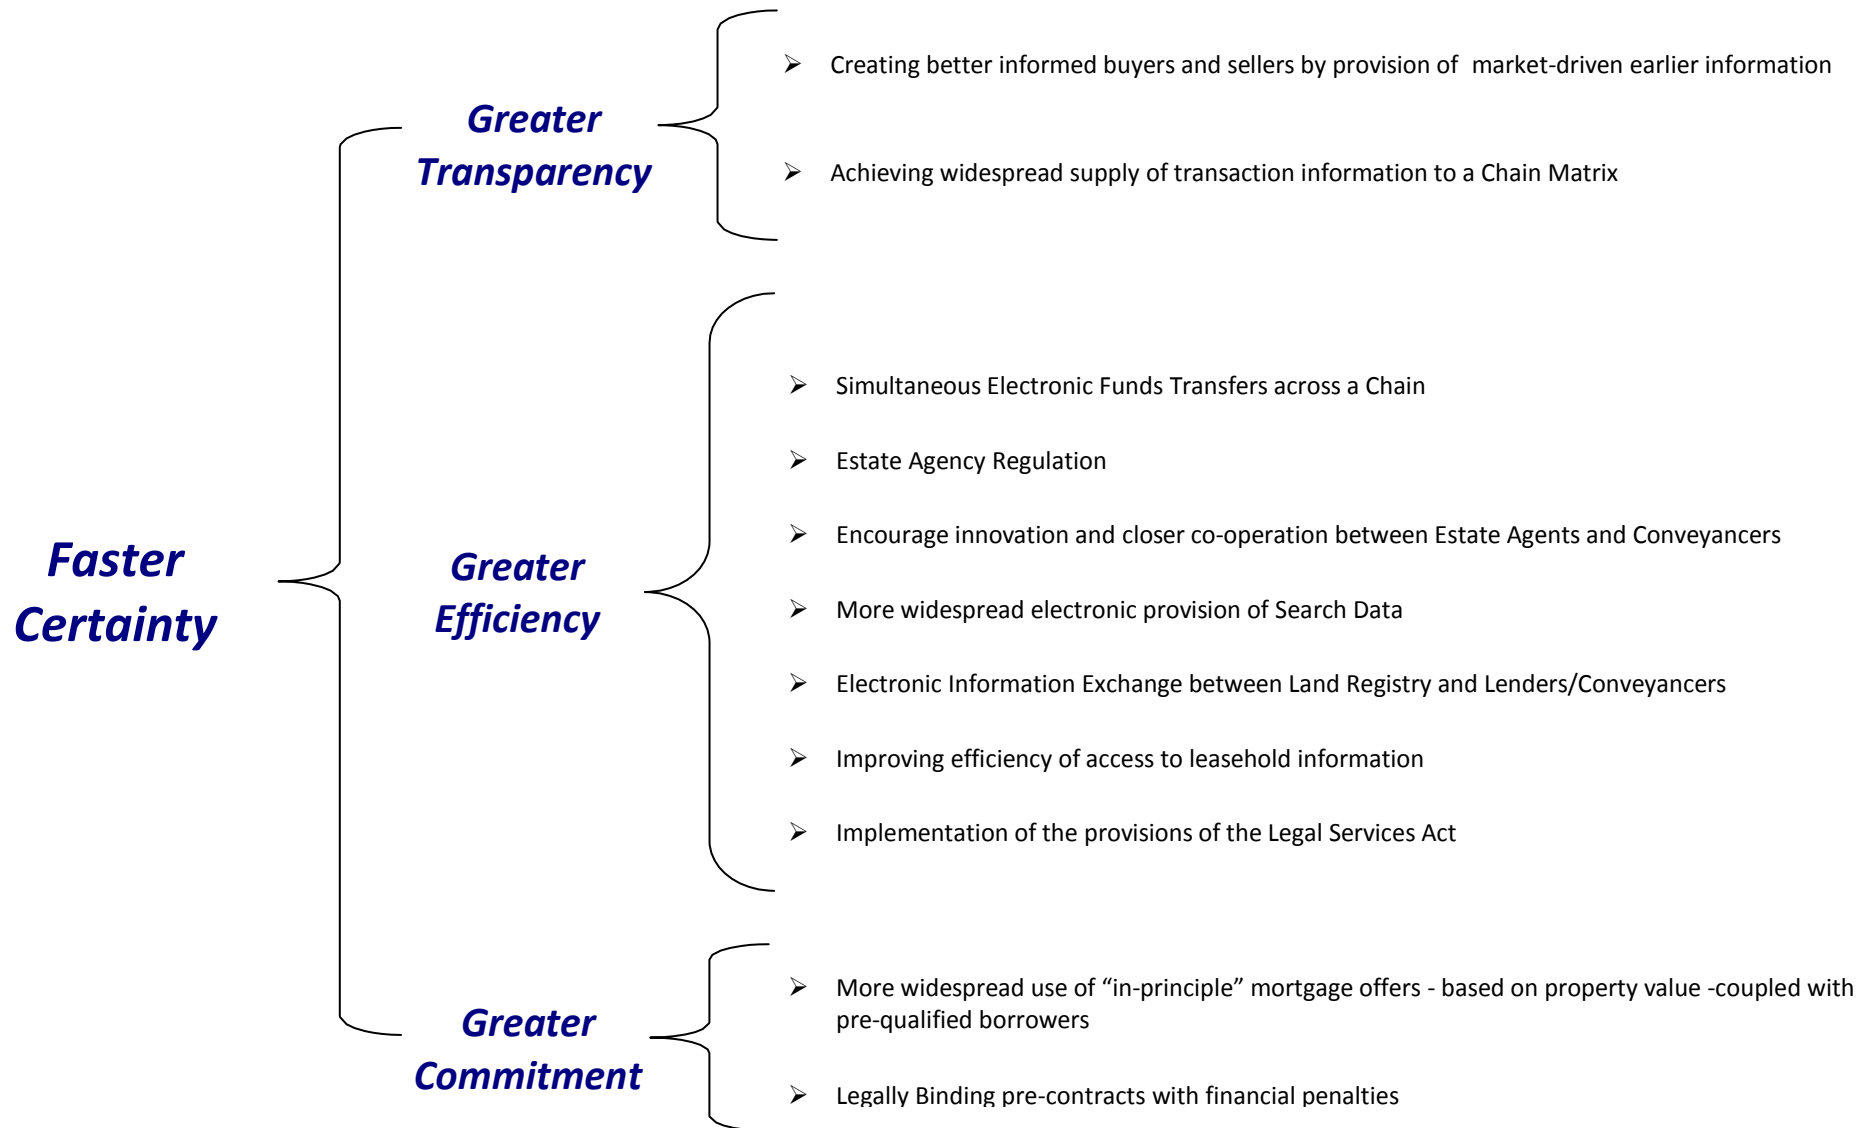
Faster Certainty

Greater Transparency

➢ Creating better informed buyers and sellers by provision of market-driven earlier information

➢ Achieving widespread supply of transaction information to a Chain Matrix

Greater Efficiency

➢ Simultaneous Electronic Funds Transfers across a Chain

➢ Estate Agency Regulation

➢ Encourage innovation and closer co-operation between Estate Agents and Conveyancers

➢ More widespread electronic provision of Search Data

➢ Electronic Information Exchange between Land Registry and Lenders/Conveyancers

➢ Improving efficiency of access to leasehold information

➢ Implementation of the provisions of the Legal Services Act

Greater Commitment

➢ More widespread use of "in-principle" mortgage offers - based on property value -coupled with pre-qualified borrowers

➢ Legally Binding pre-contracts with financial penalties